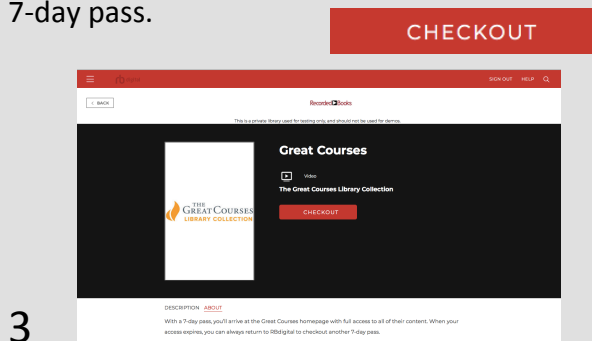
7-day pass.

CHECKOUT

SIGN OUT HELP

< BACK

Recorded Books

This is a private library used for testing only, and should not be used for demos.

THE GREAT COURSES LIBRARY COLLECTION

Great Courses

Video

The Great Courses Library Collection

CHECKOUT

DESCRIPTION ABOUT

With a 7-day pass, you'll arrive at the Great Courses homepage with full access to all of their content. When your access expires, you can always return to RBdigital to checkout another 7-day pass.

3